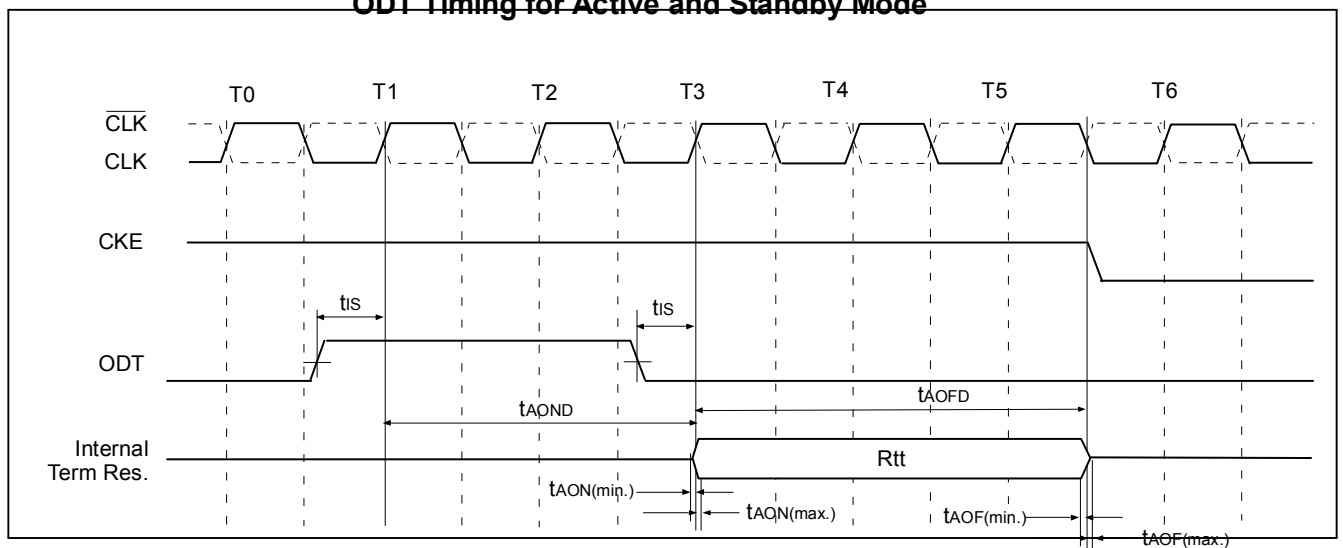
ODT Timing for Active and Standby Mode

T0 T1 T2 T3 T4 T5 T6

$\overline{CLK}$

CLK

CKE

$t_{IS}$

$t_{IS}$

ODT

$t_{AOND}$

$t_{AOFD}$

Internal Term Res.

Rtt

$t_{AON(min.)}$

$t_{AON(max.)}$

$t_{AOF(min.)}$

$t_{AOF(max.)}$